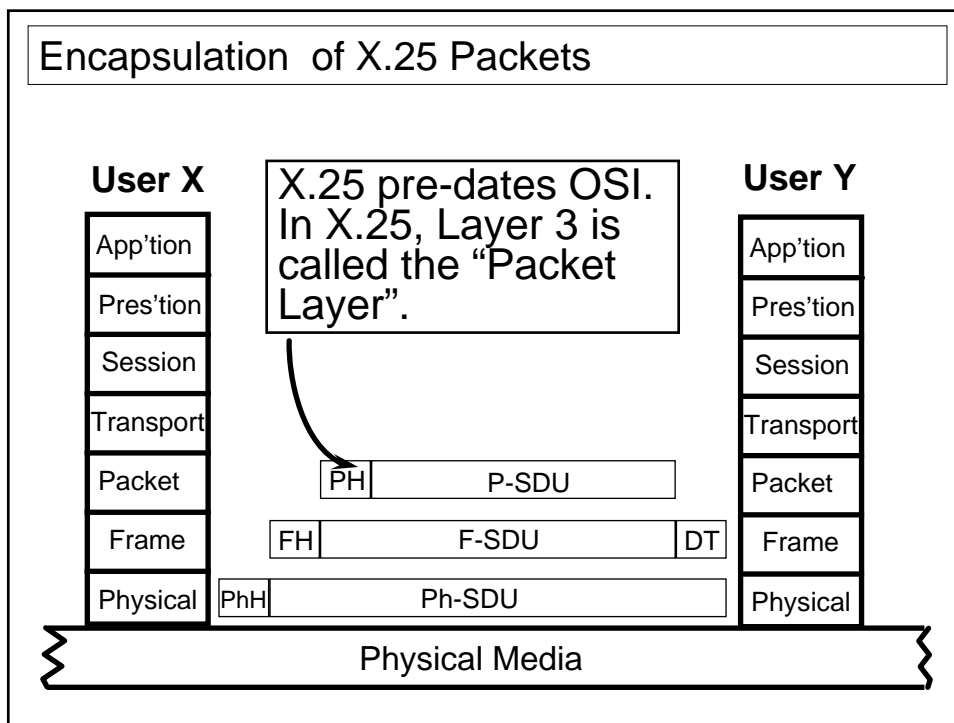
Encapsulation of X.25 Packets

User X

App'tion

Pres'tion

Session

Transport

Packet

Frame

Physical

X.25 pre-dates OSI. In X.25, Layer 3 is called the "Packet Layer".

PH P-SDU

FH F-SDU DT

PhH Ph-SDU

User Y

App'tion

Pres'tion

Session

Transport

Packet

Frame

Physical

Physical Media